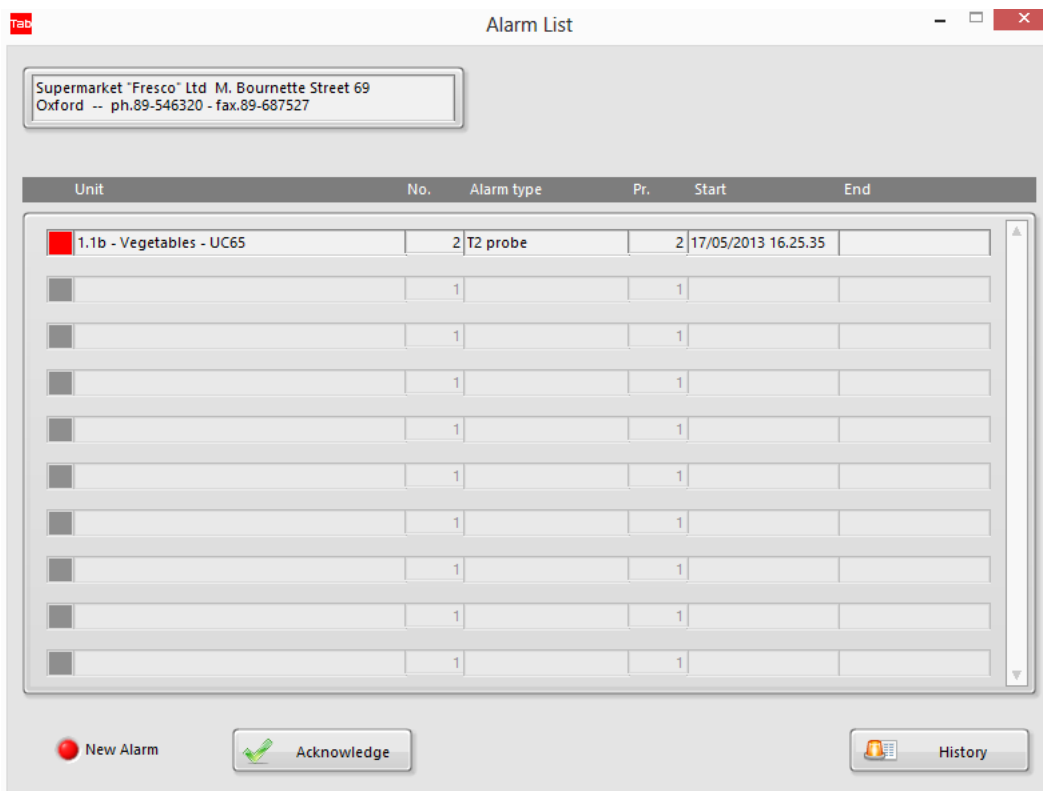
Tab Alarm List

Supermarket "Fresco" Ltd M. Bournette Street 69
Oxford -- ph.89-546320 - fax.89-687527

| Unit | No. | Alarm type | Pr. | Start | End |
|---|---|---|---|---|---|
| 1.1b - Vegetables - UC65 | 2 | T2 probe | 2 | 17/05/2013 16.25.35 | |
| | 1 | | 1 | | |
| | 1 | | 1 | | |
| | 1 | | 1 | | |
| | 1 | | 1 | | |
| | 1 | | 1 | | |
| | 1 | | 1 | | |
| | 1 | | 1 | | |
| | 1 | | 1 | | |
| | 1 | | 1 | | |

New Alarm

Acknowledge

History